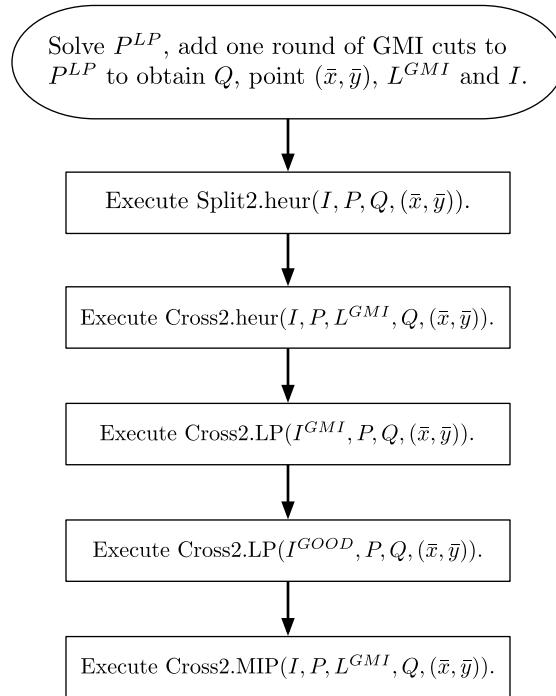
Solve $P^{LP}$, add one round of GMI cuts to $P^{LP}$ to obtain $Q$, point $(\bar{x}, \bar{y})$, $L^{GMI}$ and $I$.

Execute Split2.heur$(I, P, Q, (\bar{x}, \bar{y}))$.

Execute Cross2.heur$(I, P, L^{GMI}, Q, (\bar{x}, \bar{y}))$.

Execute Cross2.LP$(I^{GMI}, P, Q, (\bar{x}, \bar{y}))$.

Execute Cross2.LP$(I^{GOOD}, P, Q, (\bar{x}, \bar{y}))$.

Execute Cross2.MIP$(I, P, L^{GMI}, Q, (\bar{x}, \bar{y}))$.